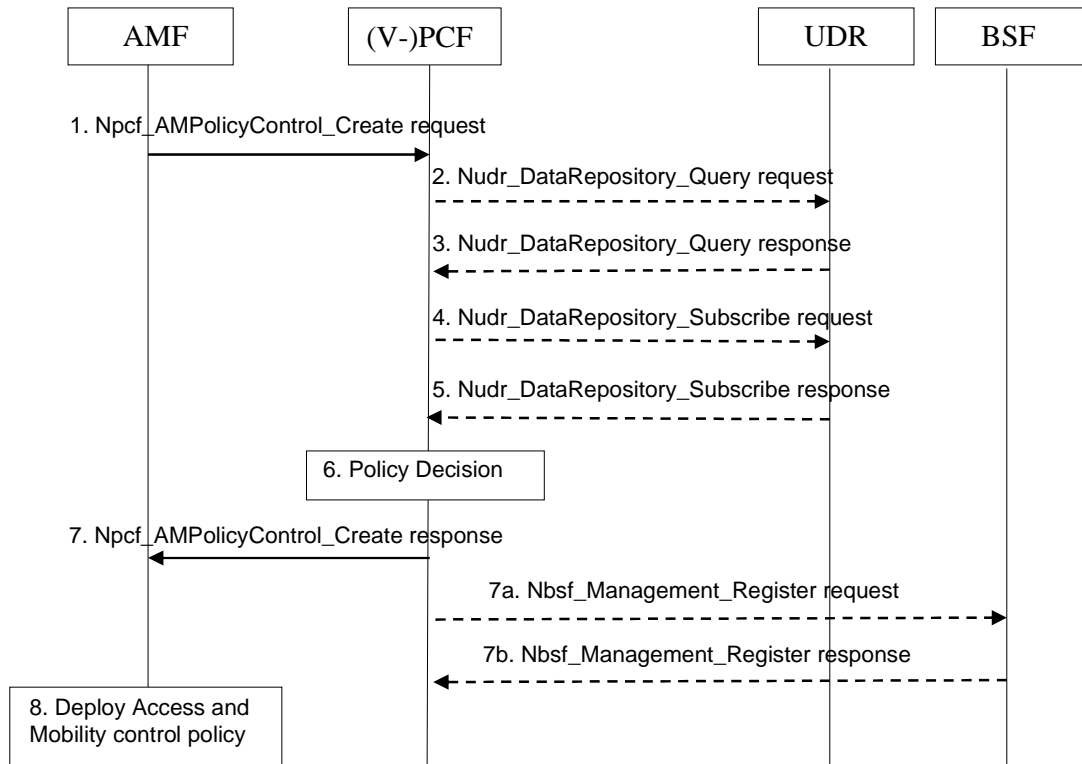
AMF

(V-)PCF

UDR

BSF

1. Npcf_AMPolicyControl_Create request

2. Nudr_DataRepository_Query request

3. Nudr_DataRepository_Query response

4. Nudr_DataRepository_Subscribe request

5. Nudr_DataRepository_Subscribe response

6. Policy Decision

7. Npcf_AMPolicyControl_Create response

7a. Nbsf_Management_Register request

7b. Nbsf_Management_Register response

8. Deploy Access and Mobility control policy